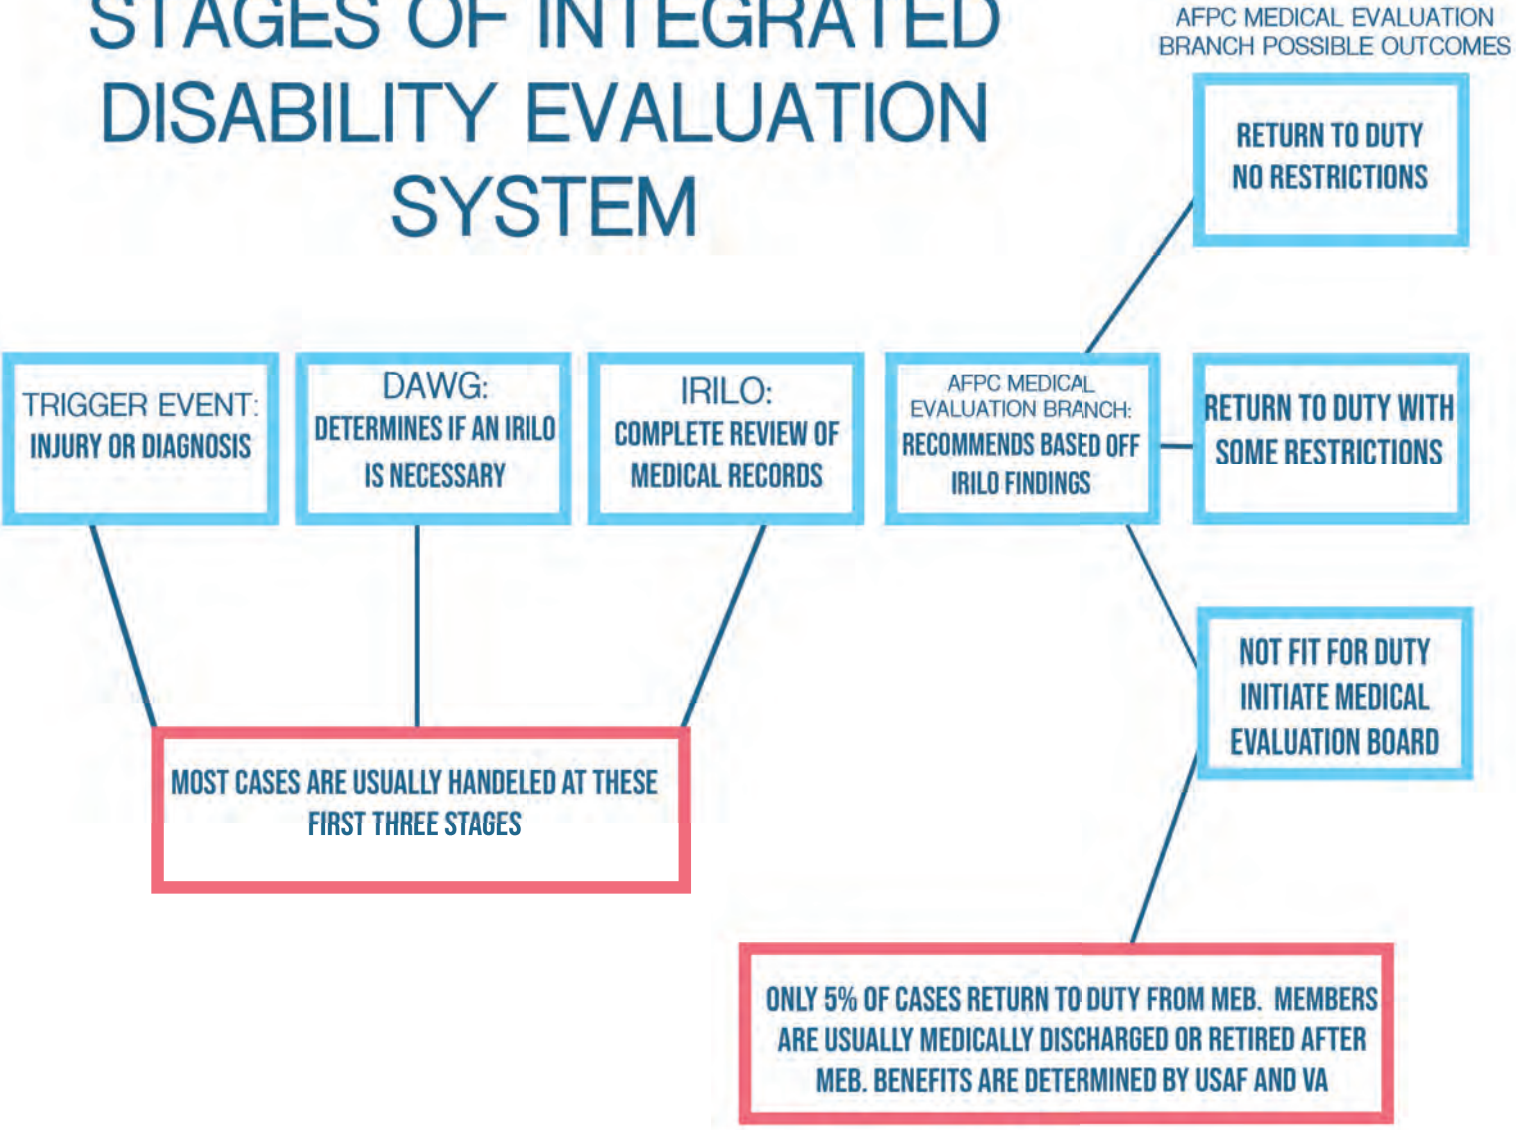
STAGES OF INTEGRATED DISABILITY EVALUATION SYSTEM

AFPC MEDICAL EVALUATION BRANCH POSSIBLE OUTCOMES

RETURN TO DUTY NO RESTRICTIONS

TRIGGER EVENT: INJURY OR DIAGNOSIS

DAWG: DETERMINES IF AN IRILO IS NECESSARY

IRILO: COMPLETE REVIEW OF MEDICAL RECORDS

AFPC MEDICAL EVALUATION BRANCH: RECOMMENDS BASED OFF IRILO FINDINGS

RETURN TO DUTY WITH SOME RESTRICTIONS

NOT FIT FOR DUTY INITIATE MEDICAL EVALUATION BOARD

MOST CASES ARE USUALLY HANDELED AT THESE FIRST THREE STAGES

ONLY 5% OF CASES RETURN TO DUTY FROM MEB. MEMBERS ARE USUALLY MEDICALLY DISCHARGED OR RETIRED AFTER MEB. BENEFITS ARE DETERMINED BY USAF AND VA